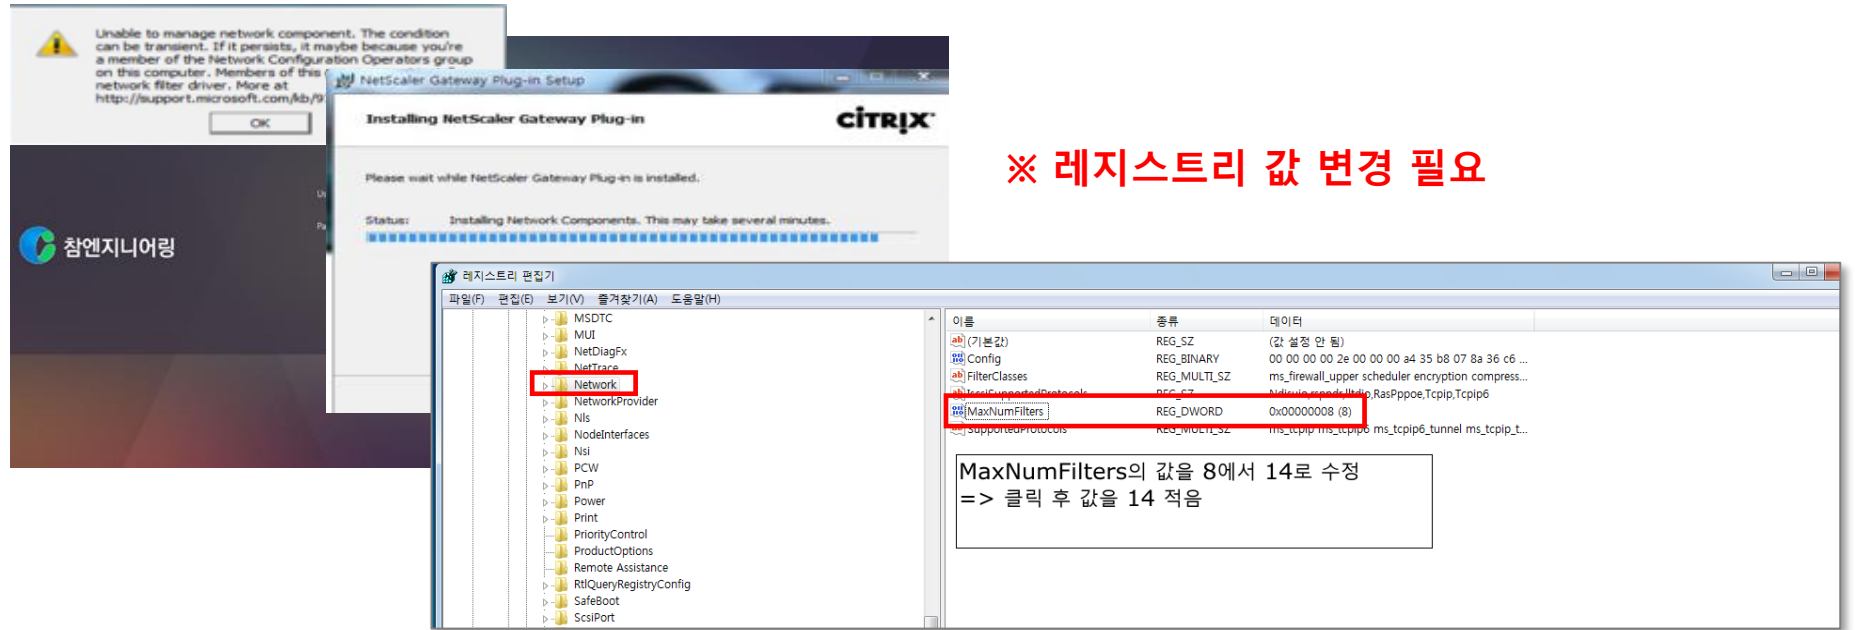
Unable to manage network component. The condition can be transient. If it persists, it maybe because you're a member of the Network Configuration Operators group on this computer. Members of this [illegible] network filter driver. More at http://support.microsoft.com/kb/9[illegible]

OK

NetScaler Gateway Plug-in Setup

Installing NetScaler Gateway Plug-in

CiTRIX

Please wait while NetScaler Gateway Plug-in is installed.

Status: Installing Network Components. This may take several minutes.

참엔지니어링

※ 레지스트리 값 변경 필요

레지스트리 편집기

파일(F) 편집(E) 보기(V) 즐겨찾기(A) 도움말(H)

MSDTC
MUI
NetDiagFx
NetTrace
Network
NetworkProvider
Nls
NodeInterfaces
Nsi
PCW
PnP
Power
Print
PriorityControl
ProductOptions
Remote Assistance
RtlQueryRegistryConfig
SafeBoot
ScsiPort

| 이름 | 종류 | 데이터 |
|---|---|---|
| (기본값) | REG_SZ | (값 설정 안 됨) |
| Config | REG_BINARY | 00 00 00 00 2e 00 00 00 a4 35 b8 07 8a 36 c6 ... |
| FilterClasses | REG_MULTI_SZ | ms_firewall_upper scheduler encryption compress... |
| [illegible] | REG_SZ | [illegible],RasPppoe,Tcpip,Tcpip6 |
| MaxNumFilters | REG_DWORD | 0x00000008 (8) |
| SupportedProtocols | REG_MULTI_SZ | ms_tcpip ms_tcpip6 ms_tcpip6_tunnel ms_tcpip_t... |

MaxNumFilters의 값을 8에서 14로 수정
=> 클릭 후 값을 14 적음